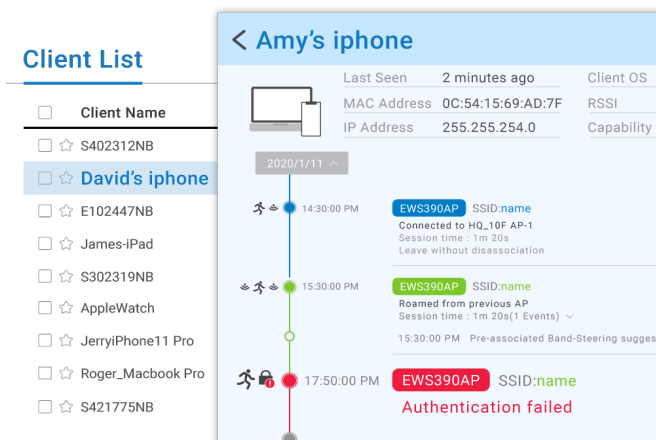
Client List

Client Name

S402312NB

David's iphone

E102447NB

James-iPad

S302319NB

AppleWatch

JerryiPhone11 Pro

Roger_Macbook Pro

S421775NB

< Amy's iphone

Last Seen 2 minutes ago

MAC Address 0C:54:15:69:AD:7F

IP Address 255.255.254.0

Client OS

RSSI

Capability

2020/1/11

14:30:00 PM EWS390AP SSID:name

Connected to HQ_10F AP-1

Session time : 1m 20s

Leave without disassociation

15:30:00 PM EWS390AP SSID:name

Roamed from previous AP

Session time : 1m 20s(1 Events)

15:30:00 PM Pre-associated Band-Steering sugges

17:50:00 PM EWS390AP SSID:name

Authentication failed